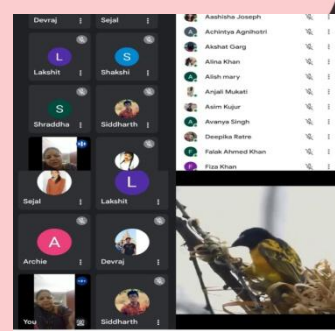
Devraj
Sejal
L
Lakshit
S
Shakshi
S
Shraddha
Siddharth
Sejal
L
Lakshit
A
Archie
Devraj
You
Siddharth

Aashisha Joseph
Achintya Agnihotri
Akshat Garg
Alina Khan
Alish mary
Anjali Muketi
Asim Kujur
Avanya Singh
Deepika Ratre
Falak Ahmed Khan
Fiza Khan